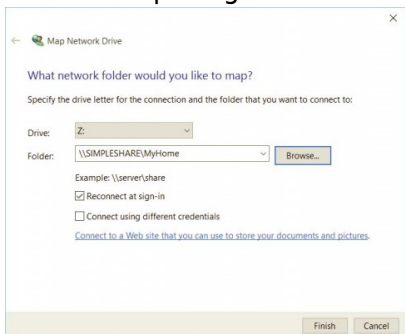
Map Network Drive

What network folder would you like to map?

Specify the drive letter for the connection and the folder that you want to connect to:

Drive: Z:

Folder: \\SIMPLESHARE\MyHome Browse...

Example: \\server\share

Reconnect at sign-in

Connect using different credentials

Connect to a Web site that you can use to store your documents and pictures.

Finish Cancel